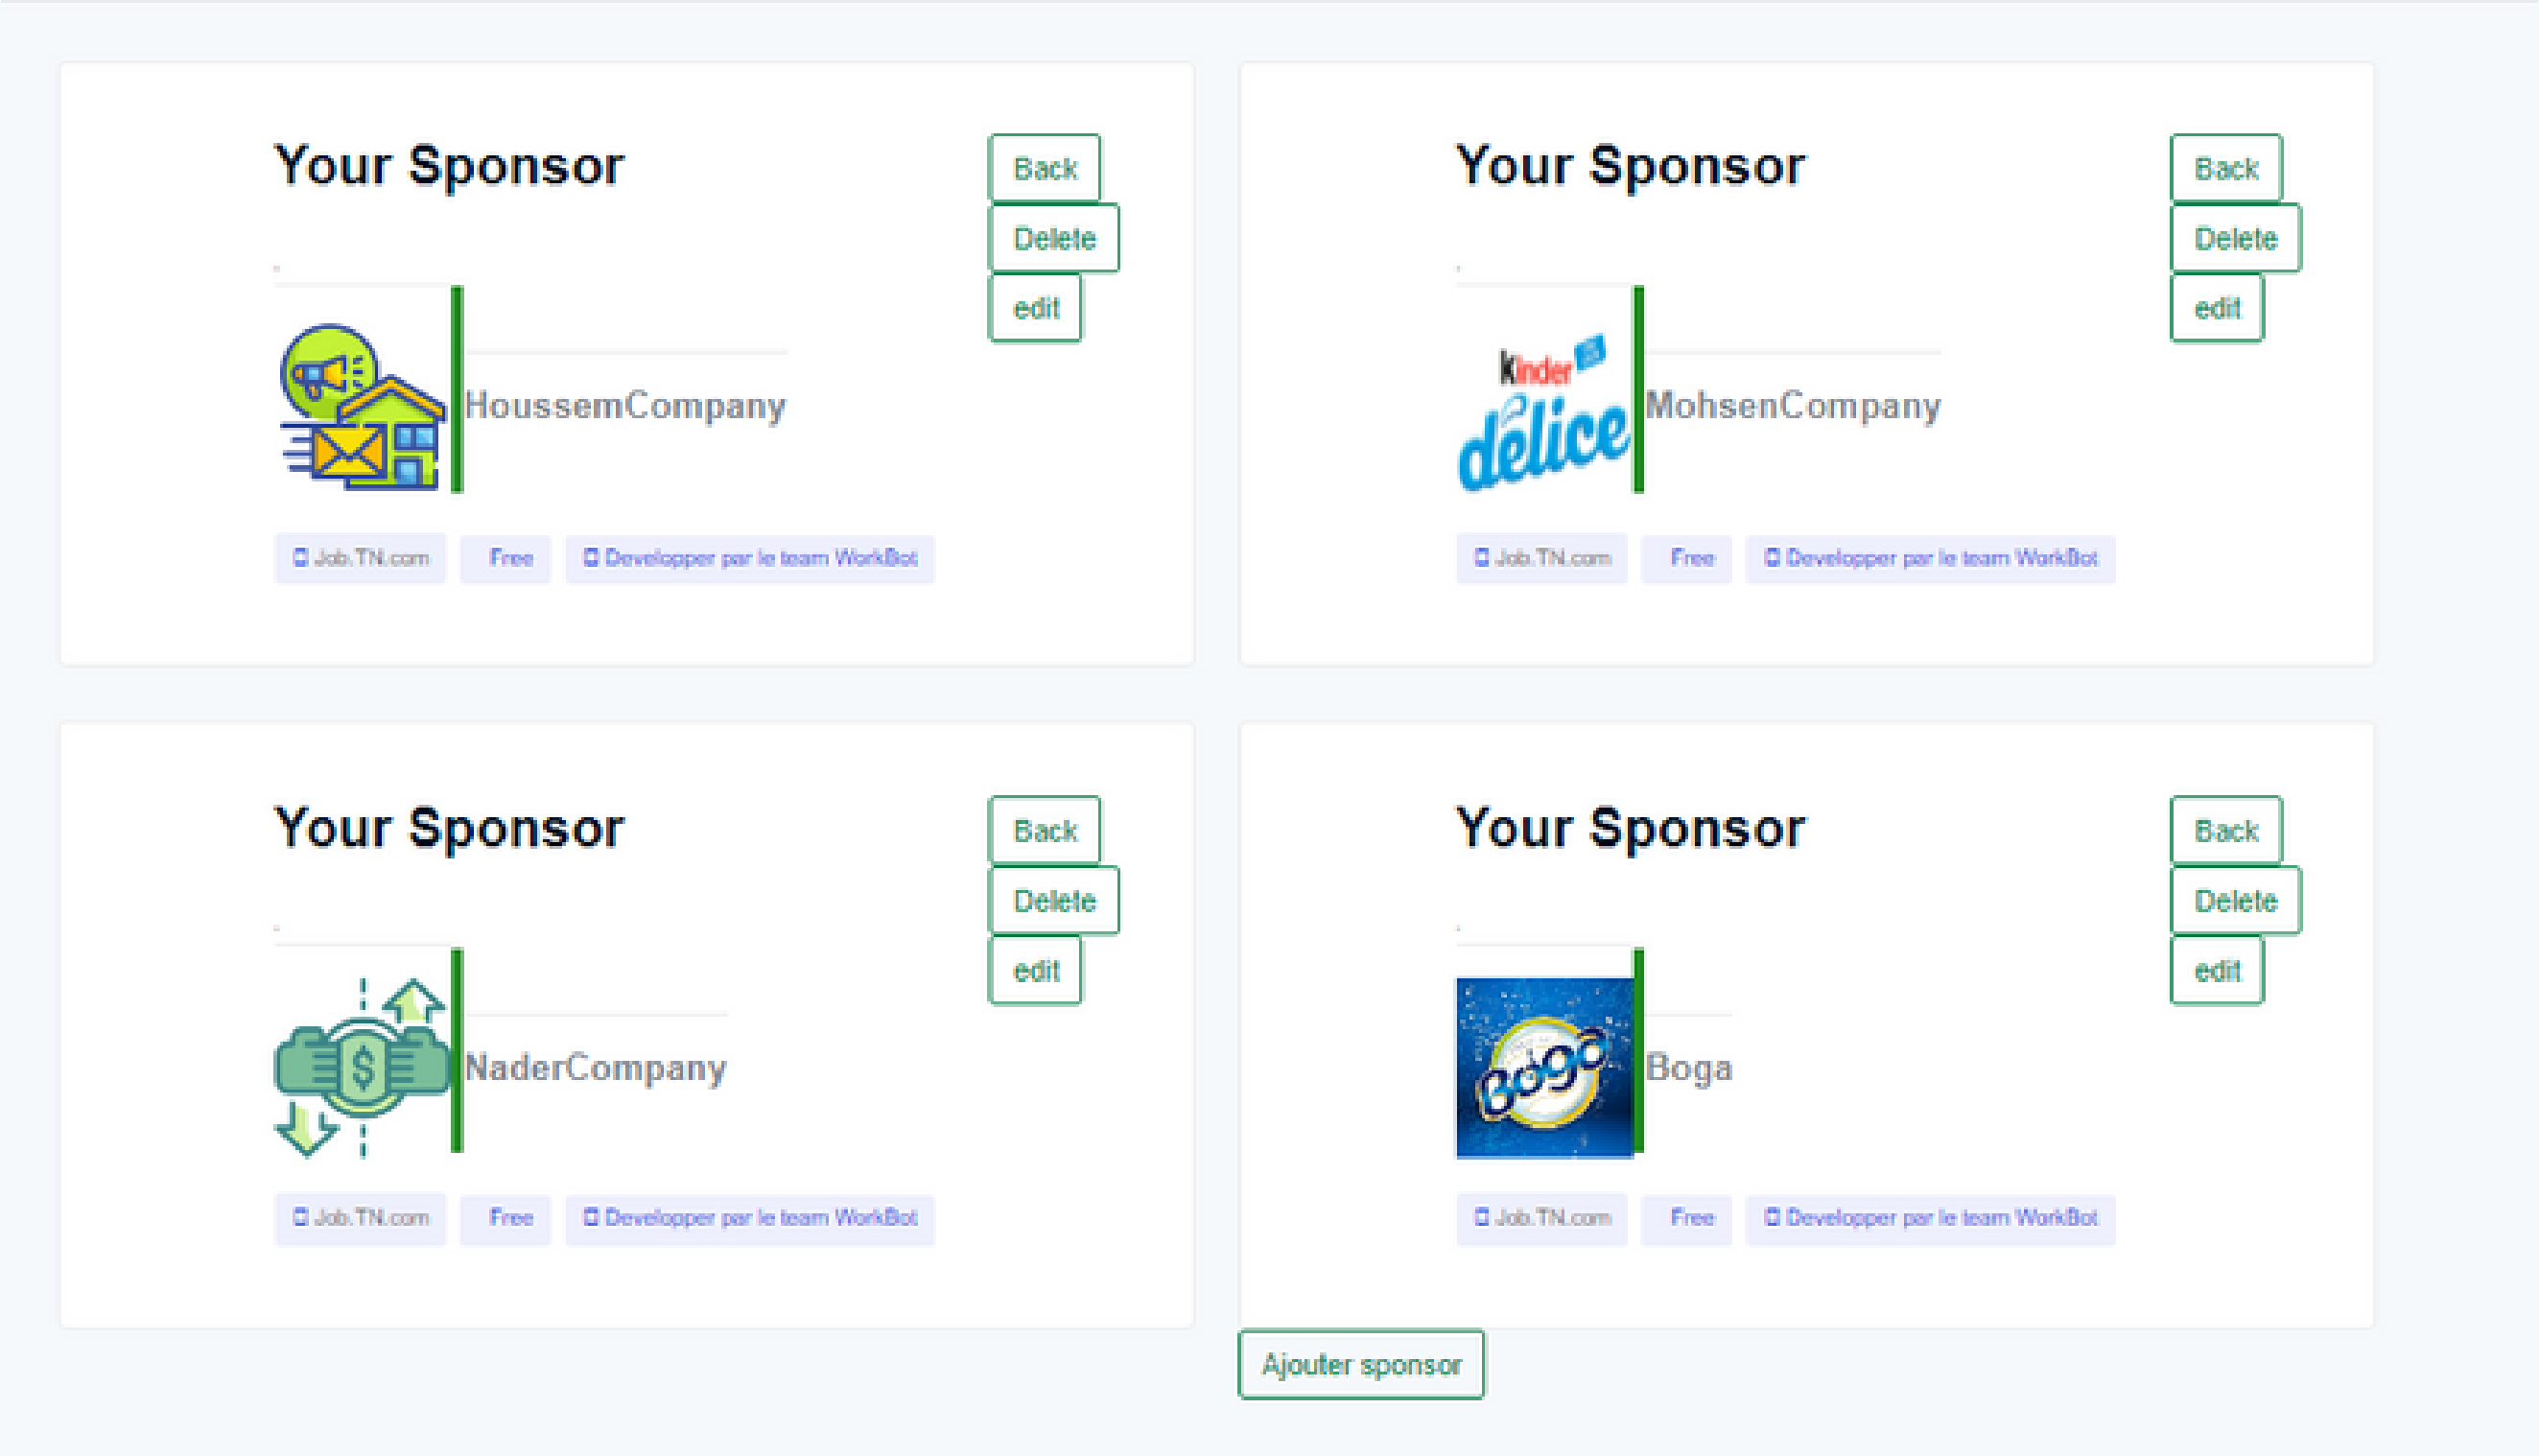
Your Sponsor

Back
Delete
edit

HoussemCompany

Job.TN.com
Free
Developper par le team WorkBot

Your Sponsor

Back
Delete
edit

Kinder délice

MohsenCompany

Job.TN.com
Free
Developper par le team WorkBot

Your Sponsor

Back
Delete
edit

$

NaderCompany

Job.TN.com
Free
Developper par le team WorkBot

Your Sponsor

Back
Delete
edit

Boga

Boga

Job.TN.com
Free
Developper par le team WorkBot

Ajouter sponsor